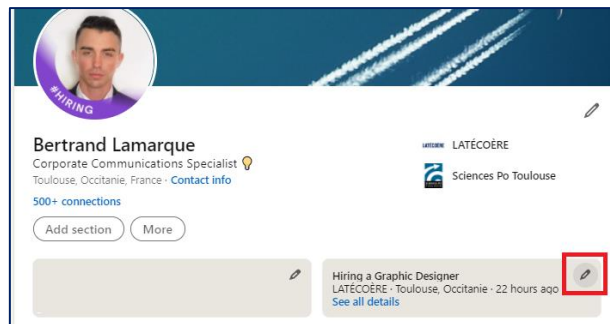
#HIRING

Bertrand Lamarque
Corporate Communications Specialist
Toulouse, Occitanie, France · Contact info
500+ connections

Add section More

LATECOERE LATÉCOÈRE
Sciences Po Toulouse

Hiring a Graphic Designer
LATÉCOÈRE · Toulouse, Occitanie · 22 hours ago
See all details